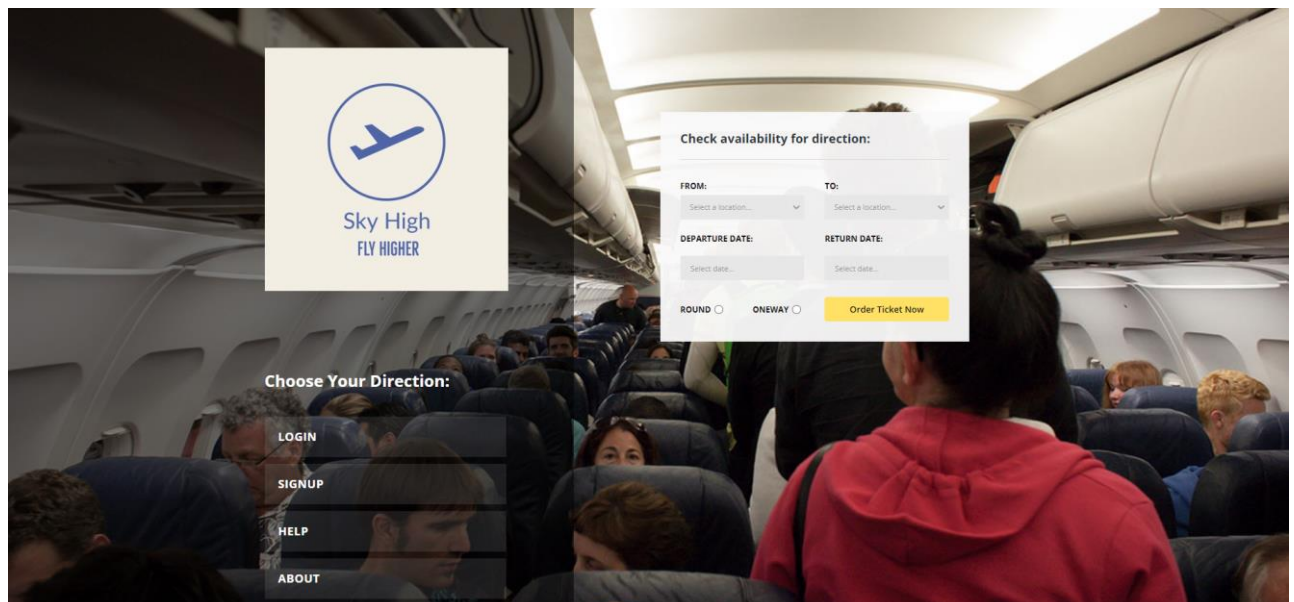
Sky High
FLY HIGHER

Check availability for direction:

FROM:
Select a location...

TO:
Select a location...

DEPARTURE DATE:
Select date...

RETURN DATE:
Select date...

ROUND

ONEWAY

Order Ticket Now

Choose Your Direction:

LOGIN

SIGNUP

HELP

ABOUT